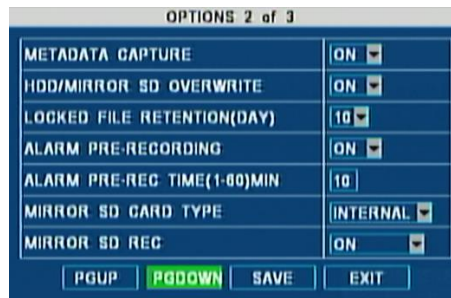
OPTIONS 2 of 3

| | |
|---|---|
| METADATA CAPTURE | ON |
| HDD/MIRROR SD OVERWRITE | ON |
| LOCKED FILE RETENTION(DAY) | 10 |
| ALARM PRE-RECORDING | ON |
| ALARM PRE-REC TIME(1-60)MIN | 10 |
| MIRROR SD CARD TYPE | INTERNAL |
| MIRROR SD REC | ON |

PGUP PGDOWN SAVE EXIT